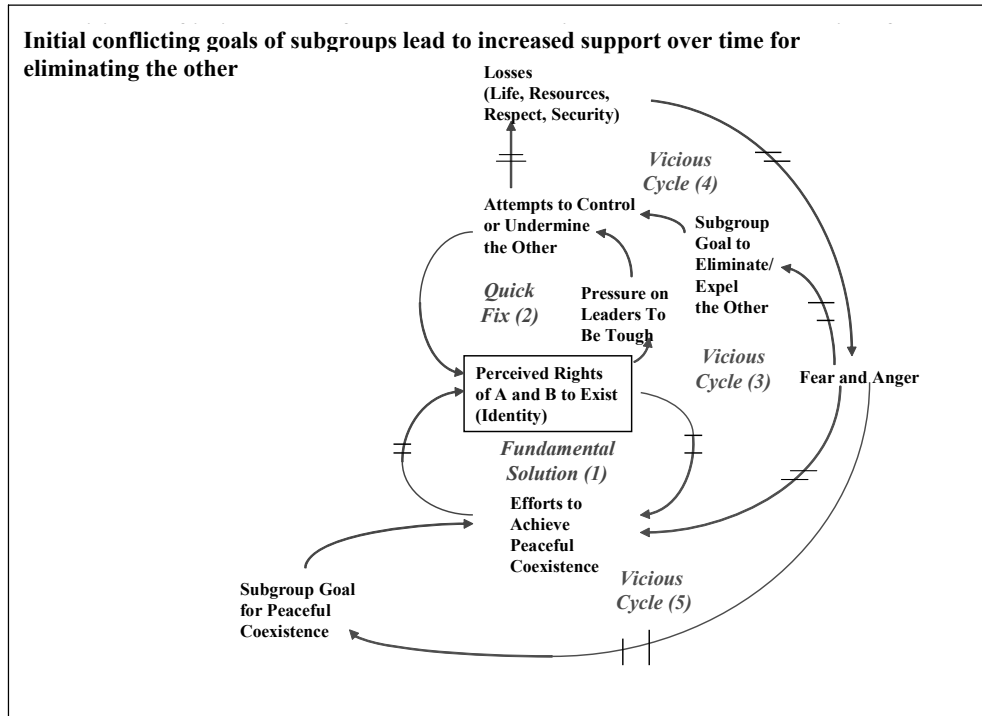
Initial conflicting goals of subgroups lead to increased support over time for eliminating the other

Losses (Life, Resources, Respect, Security)

Vicious Cycle (4)

Attempts to Control or Undermine the Other

Subgroup Goal to Eliminate/ Expel the Other

Quick Fix (2)

Pressure on Leaders To Be Tough

Vicious Cycle (3)

Perceived Rights of A and B to Exist (Identity)

Fear and Anger

Fundamental Solution (1)

Efforts to Achieve Peaceful Coexistence

Vicious Cycle (5)

Subgroup Goal for Peaceful Coexistence